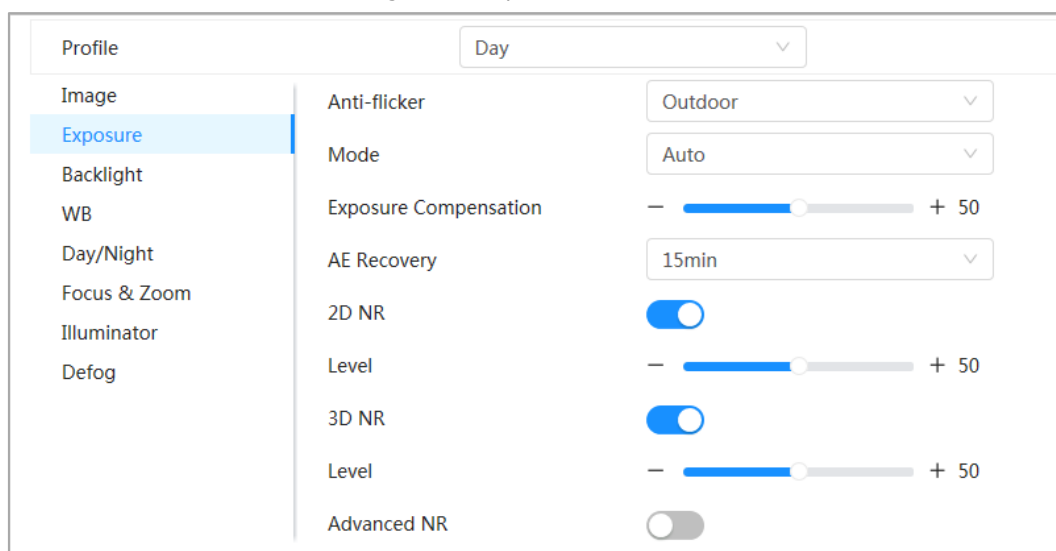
Profile Day

Image
Exposure
Backlight
WB
Day/Night
Focus & Zoom
Illuminator
Defog

Anti-flicker Outdoor
Mode Auto
Exposure Compensation − + 50
AE Recovery 15min
2D NR
Level − + 50
3D NR
Level − + 50
Advanced NR